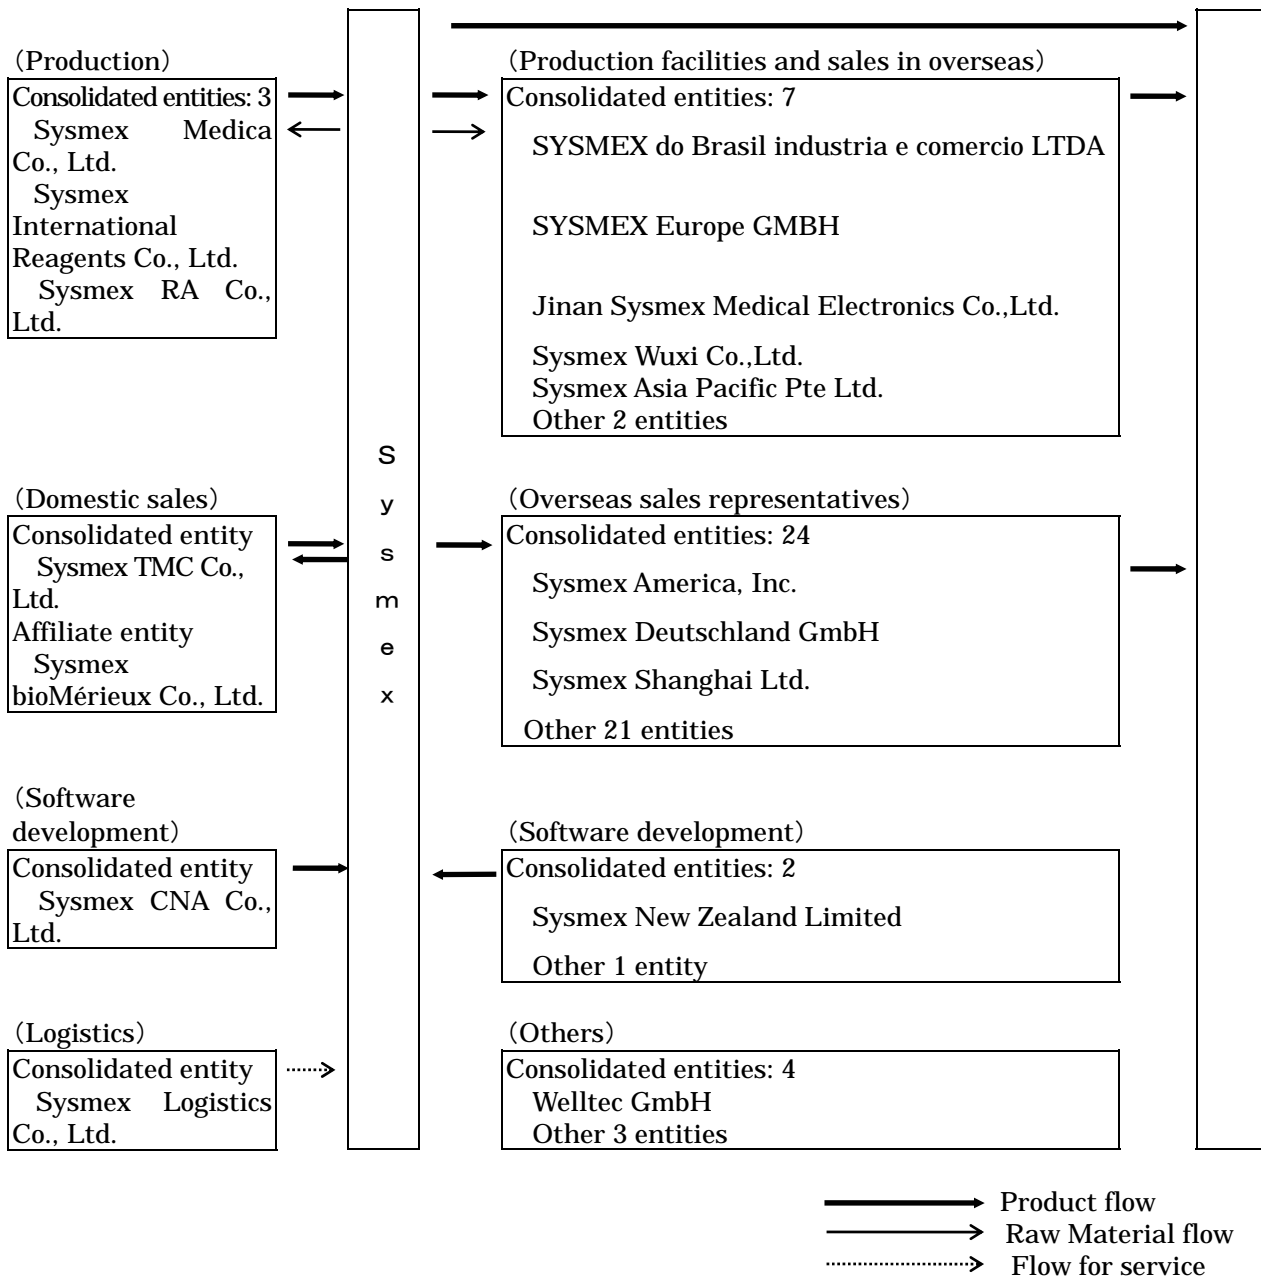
(Production)
Consolidated entities: 3
Sysmex Medica Co., Ltd.
Sysmex International Reagents Co., Ltd.
Sysmex RA Co., Ltd.

(Domestic sales)
Consolidated entity
Sysmex TMC Co., Ltd.
Affiliate entity
Sysmex bioMérieux Co., Ltd.

(Software development)
Consolidated entity
Sysmex CNA Co., Ltd.

(Logistics)
Consolidated entity
Sysmex Logistics Co., Ltd.

Sysmex

(Production facilities and sales in overseas)
Consolidated entities: 7
SYSMEX do Brasil industria e comercio LTDA
SYSMEX Europe GMBH
Jinan Sysmex Medical Electronics Co.,Ltd.
Sysmex Wuxi Co.,Ltd.
Sysmex Asia Pacific Pte Ltd.
Other 2 entities

(Overseas sales representatives)
Consolidated entities: 24
Sysmex America, Inc.
Sysmex Deutschland GmbH
Sysmex Shanghai Ltd.
Other 21 entities

(Software development)
Consolidated entities: 2
Sysmex New Zealand Limited
Other 1 entity

(Others)
Consolidated entities: 4
Welltec GmbH
Other 3 entities

Product flow
Raw Material flow
Flow for service